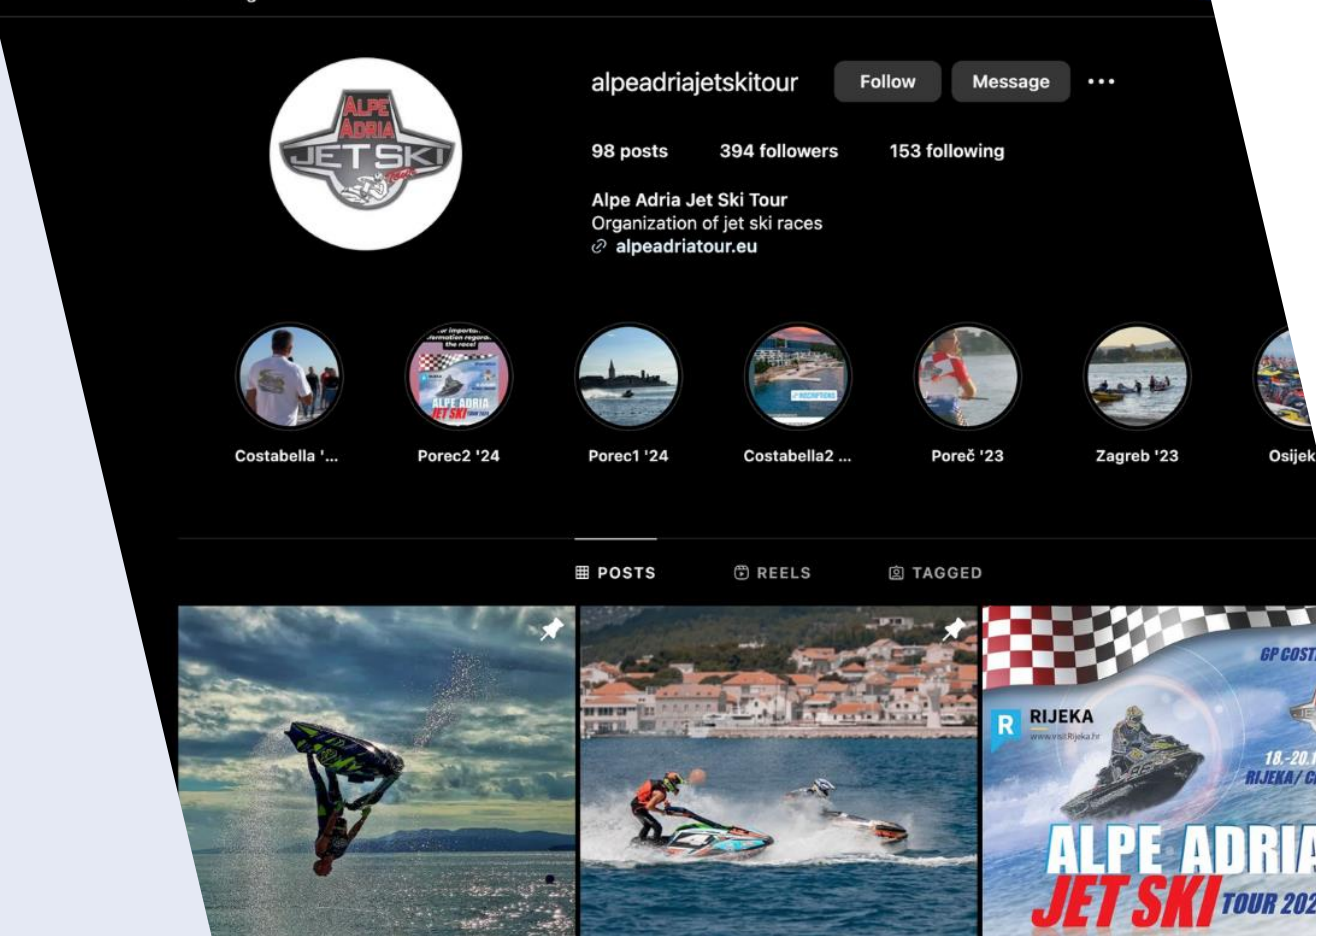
ALPE ADRIA JET SKI

alpeadriajetskitour Follow Message •••

98 posts 394 followers 153 following

Alpe Adria Jet Ski Tour
Organization of jet ski races
alpeadriatour.eu

Costabella '... Porec2 '24 Porec1 '24 Costabella2 ... Poreč '23 Zagreb '23 Osijek

POSTS REELS TAGGED

R RIJEKA
www.visitRijeka.hr

GP COST

18.-20.
RIJEKA / C

ALPE ADRIA
JET SKI TOUR 202